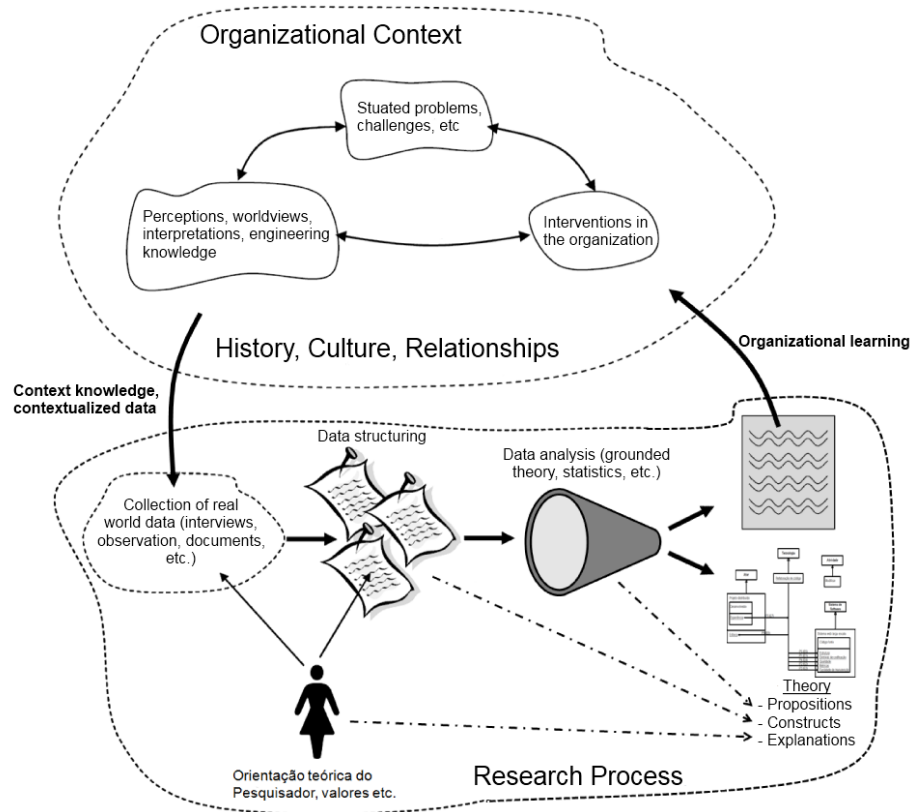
Organizational Context

Stuated problems, challenges, etc

Perceptions, worldviews, interpretations, engineering knowledge

Interventions in the organization

History, Culture, Relationships

Organizational learning

Context knowledge, contextualized data

Data structuring

Data analysis (grounded theory, statistics, etc.)

Collection of real world data (interviews, observation, documents, etc.)

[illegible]

Theory
- Propositions
- Constructs
- Explanations

Orientação teórica do Pesquisador, valores etc.

Research Process